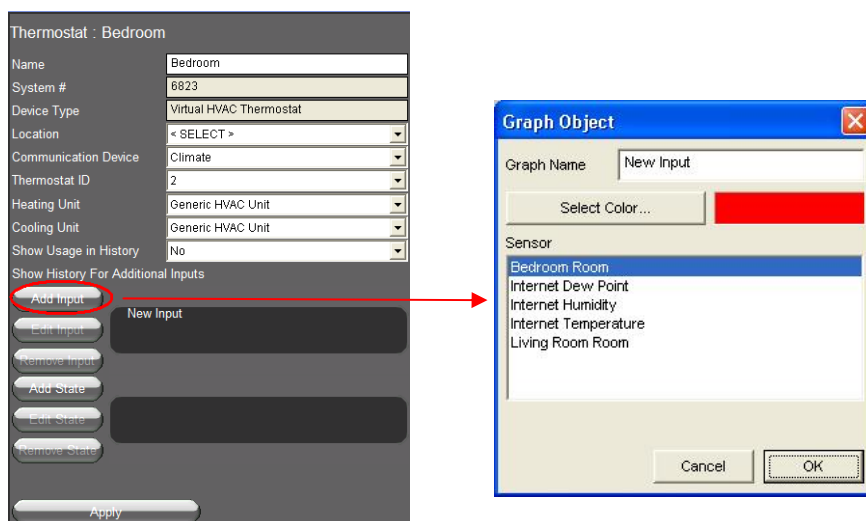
Thermostat : Bedroom

Name | Bedroom
System # | 6823
Device Type | Virtual HVAC Thermostat
Location | < SELECT >
Communication Device | Climate
Thermostat ID | 2
Heating Unit | Generic HVAC Unit
Cooling Unit | Generic HVAC Unit
Show Usage in History | No
Show History For Additional Inputs

Add Input
Edit Input
Remove Input
New Input
Add State
Edit State
Remove State
Apply

Graph Object

Graph Name | New Input
Select Color...
Sensor
Bedroom Room
Internet Dew Point
Internet Humidity
Internet Temperature
Living Room Room

Cancel
OK